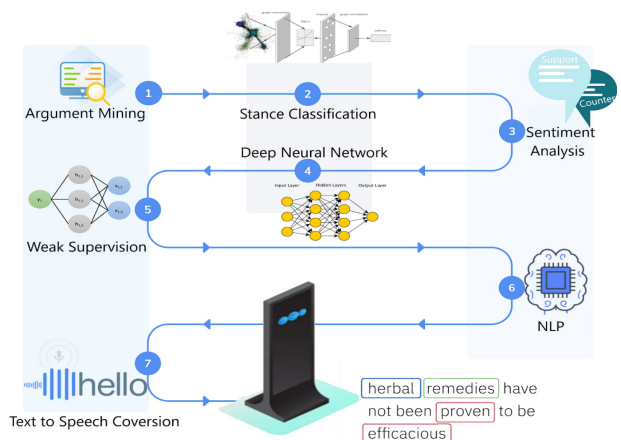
1
Argument Mining
2
Stance Classification
Support
Counter
3
Sentiment Analysis
Deep Neural Network
4
Input Layer
Hidden Layers
Output Layer
5
Weak Supervision
6
NLP
7
hello
Text to Speech Coversion
herbal remedies have not been proven to be efficacious